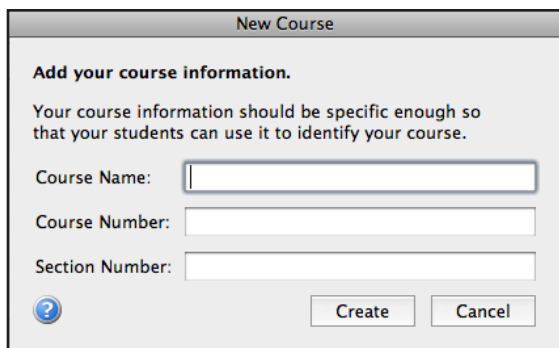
New Course

Add your course information.

Your course information should be specific enough so that your students can use it to identify your course.

Course Name:

Course Number:

Section Number:

?

Create

Cancel